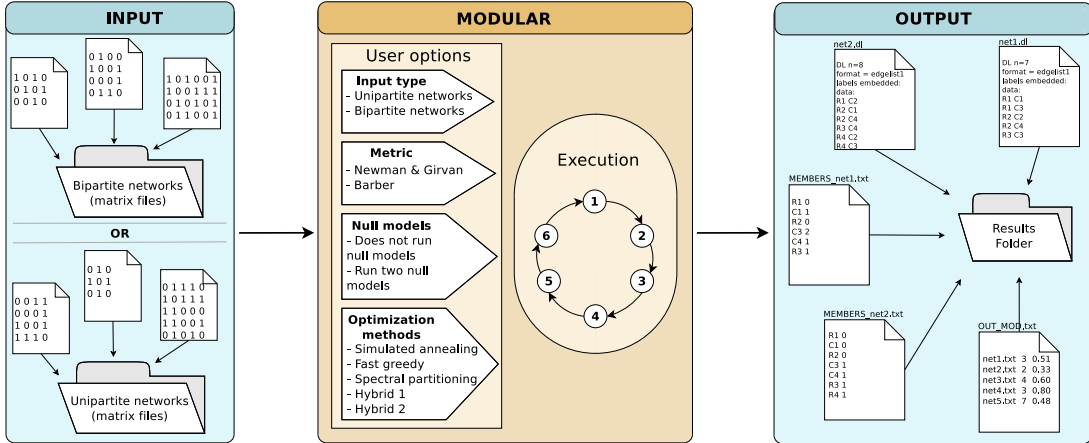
INPUT

1 0 1 0
0 1 0 1
0 0 1 0

0 1 0 0
1 0 0 1
0 0 0 1
0 1 1 0

1 0 1 0 0 1
1 0 0 1 1 1
0 1 0 1 0 1
0 1 1 0 0 1

Bipartite networks (matrix files)

OR

0 0 1 1
0 0 0 1
1 0 0 1
1 1 1 0

0 1 0
1 0 1
0 1 0

0 1 1 1 0
1 0 1 1 1
1 1 0 0 0
1 1 0 0 1
0 1 0 1 0

Unipartite networks (matrix files)

MODULAR

User options

Input type
- Unipartite networks
- Bipartite networks

Metric
- Newman & Girvan
- Barber

Null models
- Does not run null models
- Run two null models

Optimization methods
- Simulated annealing
- Fast greedy
- Spectral partitioning
- Hybrid 1
- Hybrid 2

Execution

1
2
3
4
5
6

OUTPUT

net2.dl

DL n=8
format = edgelist1
labels embedded:
data:
R1 C2
R2 C1
R2 C4
R3 C4
R4 C2
R4 C3

net1.dl

DL n=7
format = edgelist1
labels embedded:
data:
R1 C1
R1 C3
R2 C2
R2 C4
R3 C3

MEMBERS_net1.txt

R1 0
C1 1
R2 0
C3 2
C4 1
R3 1

Results Folder

MEMBERS_net2.txt

R1 0
C1 0
R2 0
C3 1
C4 1
R3 1
R4 1

OUT_MOD.txt

net1.txt 3 0.51
net2.txt 2 0.33
net3.txt 4 0.60
net4.txt 3 0.80
net5.txt 7 0.48